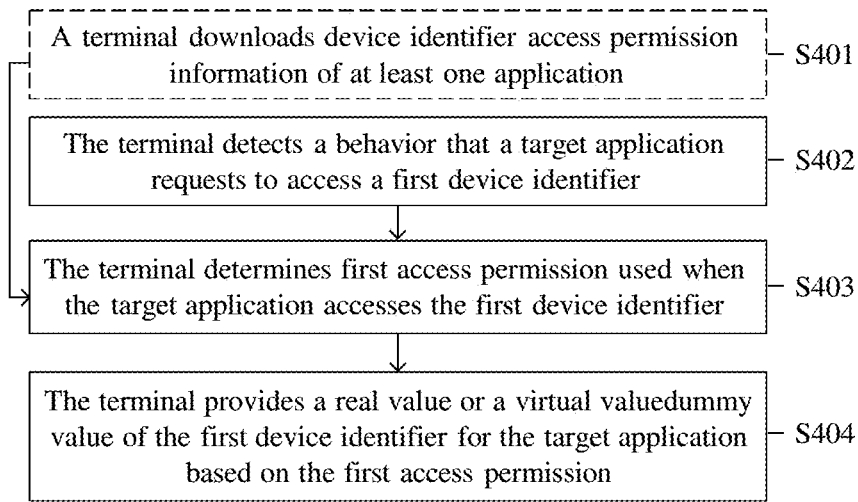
A terminal downloads device identifier access permission information of at least one application

S401

The terminal detects a behavior that a target application requests to access a first device identifier

S402

The terminal determines first access permission used when the target application accesses the first device identifier

S403

The terminal provides a real value or a virtual valuedummy value of the first device identifier for the target application based on the first access permission

S404